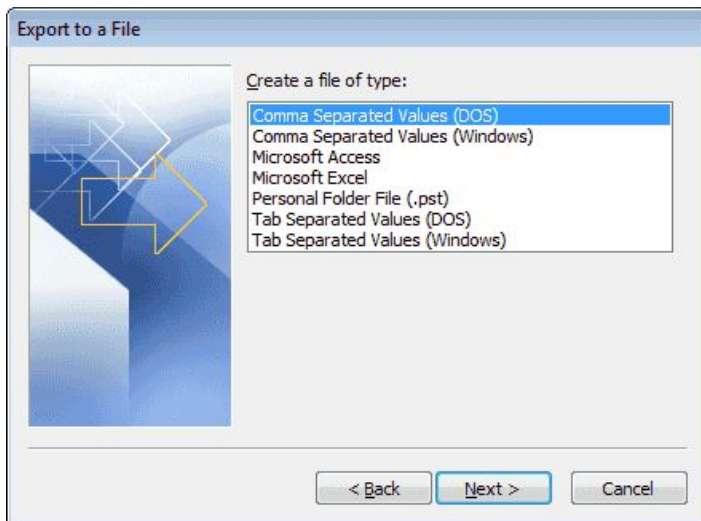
Export to a File

Create a file of type:

Comma Separated Values (DOS)
Comma Separated Values (Windows)
Microsoft Access
Microsoft Excel
Personal Folder File (.pst)
Tab Separated Values (DOS)
Tab Separated Values (Windows)

< Back
Next >
Cancel